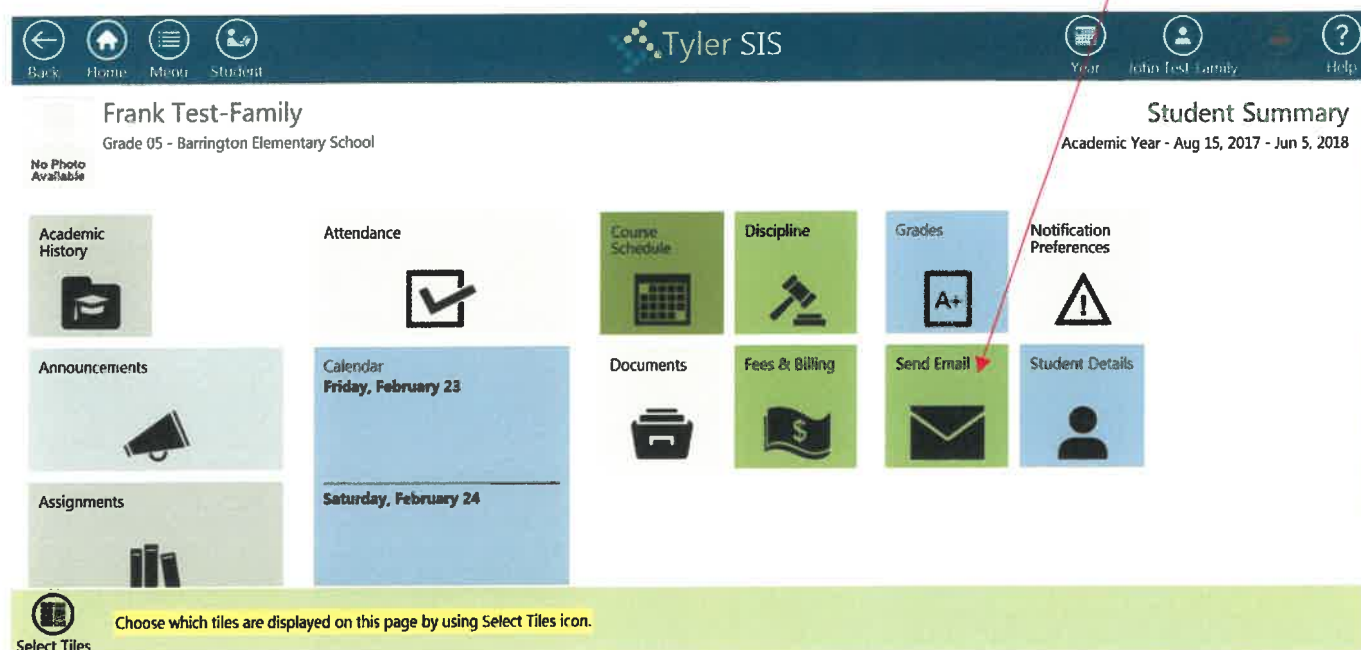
Back Home Menu Student

Tyler SIS

Year John Test-Family Help

Frank Test-Family

Grade 05 - Barrington Elementary School

No Photo Available

Student Summary

Academic Year - Aug 15, 2017 - Jun 5, 2018

Academic History

Attendance

Course Schedule

Discipline

Grades

A+

Notification Preferences

Announcements

Calendar
Friday, February 23

Saturday, February 24

Documents

Fees & Billing

$

Send Email

Student Details

Assignments

Select Tiles

Choose which tiles are displayed on this page by using Select Tiles icon.